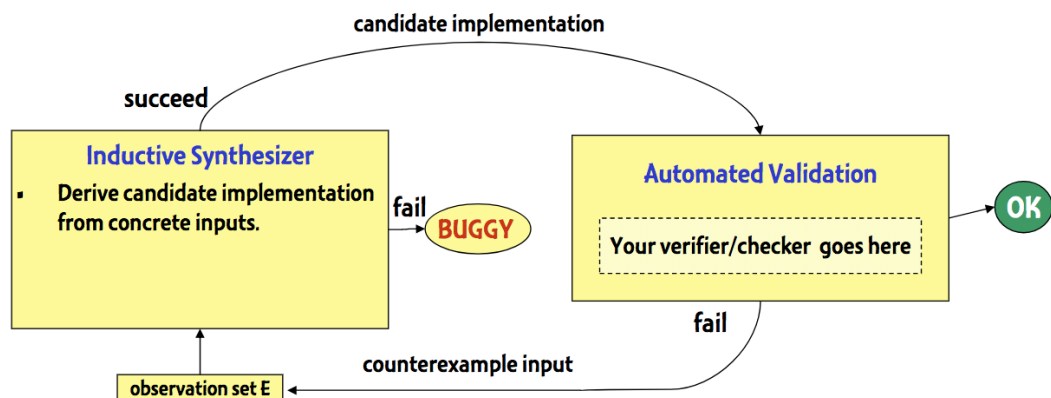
candidate implementation

succeed

Inductive Synthesizer

- Derive candidate implementation from concrete inputs.

fail

BUGGY

Automated Validation

Your verifier/checker goes here

OK

fail

counterexample input

observation set E